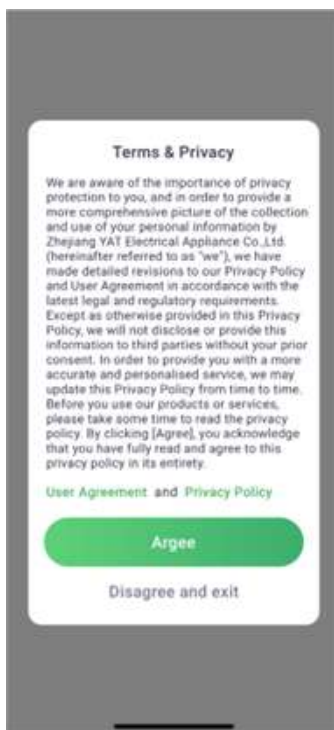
Terms & Privacy

We are aware of the importance of privacy protection to you, and in order to provide a more comprehensive picture of the collection and use of your personal information by Zhejiang YAT Electrical Appliance Co.,Ltd. (hereinafter referred to as "we"), we have made detailed revisions to our Privacy Policy and User Agreement in accordance with the latest legal and regulatory requirements. Except as otherwise provided in this Privacy Policy, we will not disclose or provide this information to third parties without your prior consent. In order to provide you with a more accurate and personalised service, we may update this Privacy Policy from time to time. Before you use our products or services, please take some time to read the privacy policy. By clicking [Agree], you acknowledge that you have fully read and agree to this privacy policy in its entirety.

User Agreement and Privacy Policy

Argee

Disagree and exit